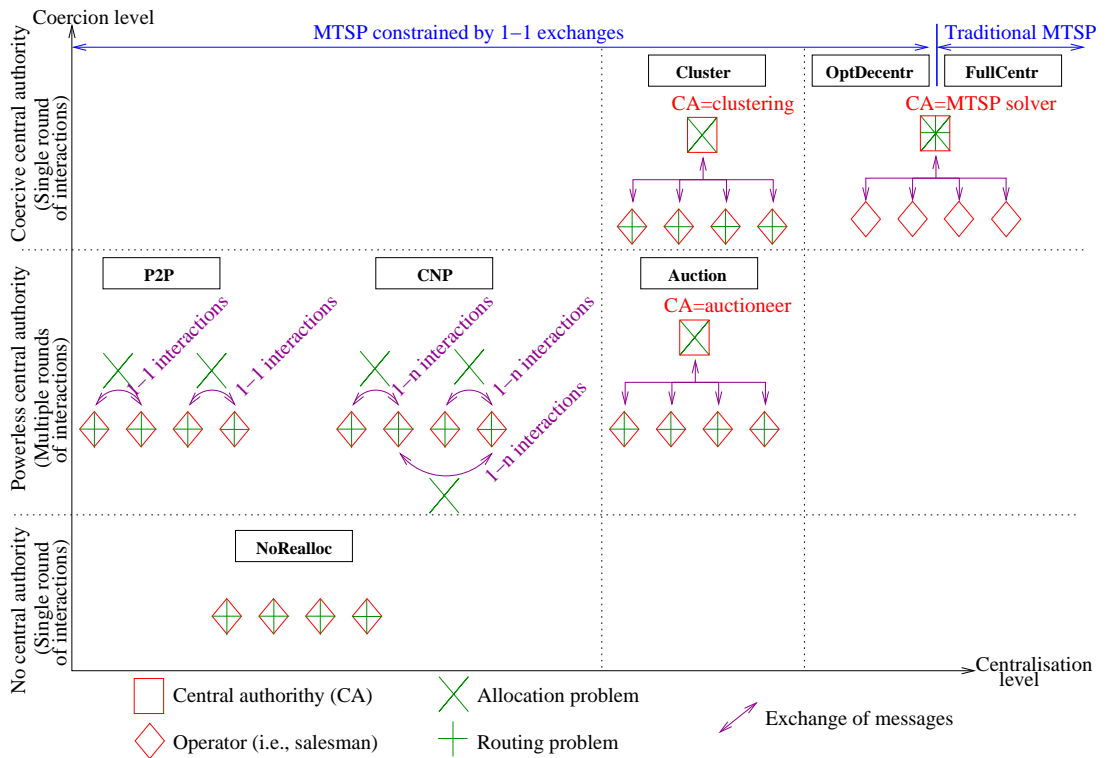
Coercion level

MTSP constrained by 1−1 exchanges

Traditional MTSP

Coercive central authority (Single round of interactions)

Cluster

OptDecentr

FullCentr

CA=clustering

CA=MTSP solver

Powerless central authority (Multiple rounds of interactions)

P2P

CNP

Auction

CA=auctioneer

1−1 interactions

1−1 interactions

1−n interactions

1−n interactions

1−n interactions

No central authority (Single round of interactions)

NoRealloc

Centralisation level

Central authority (CA)

Allocation problem

Exchange of messages

Operator (i.e., salesman)

Routing problem